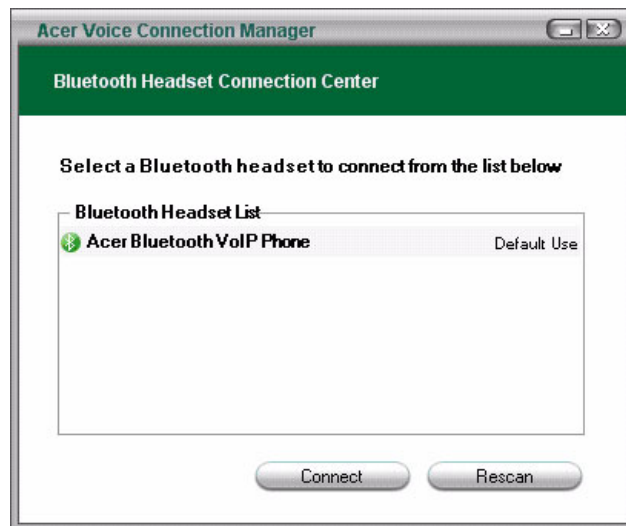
Acer Voice Connection Manager

Bluetooth Headset Connection Center

Select a Bluetooth headset to connect from the list below

Bluetooth Headset List

Acer Bluetooth VoIP Phone

Default Use

Connect

Rescan